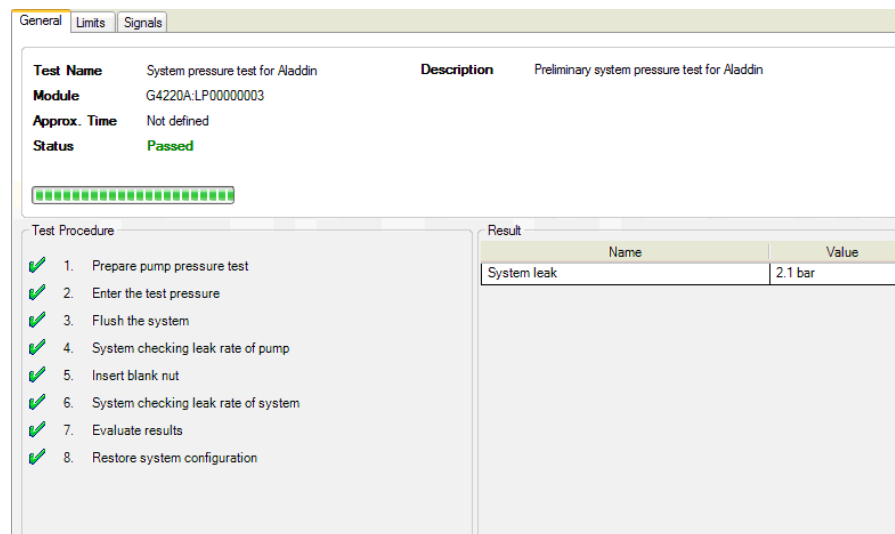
General | Limits | Signals

**Test Name** System pressure test for Aladdin
**Module** G4220A:LP00000003
**Approx. Time** Not defined
**Status** Passed

**Description** Preliminary system pressure test for Aladdin

Test Procedure

1. Prepare pump pressure test
2. Enter the test pressure
3. Flush the system
4. System checking leak rate of pump
5. Insert blank nut
6. System checking leak rate of system
7. Evaluate results
8. Restore system configuration

Result

| Name | Value |
|---|---|
| System leak | 2.1 bar |